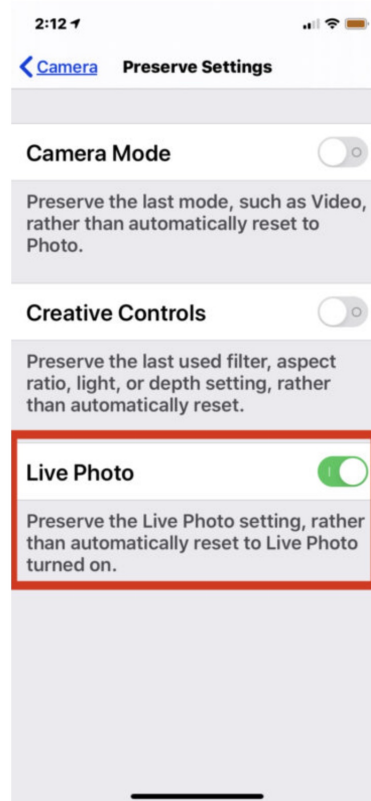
2:12

Camera Preserve Settings

Camera Mode

Preserve the last mode, such as Video, rather than automatically reset to Photo.

Creative Controls

Preserve the last used filter, aspect ratio, light, or depth setting, rather than automatically reset.

Live Photo

Preserve the Live Photo setting, rather than automatically reset to Live Photo turned on.